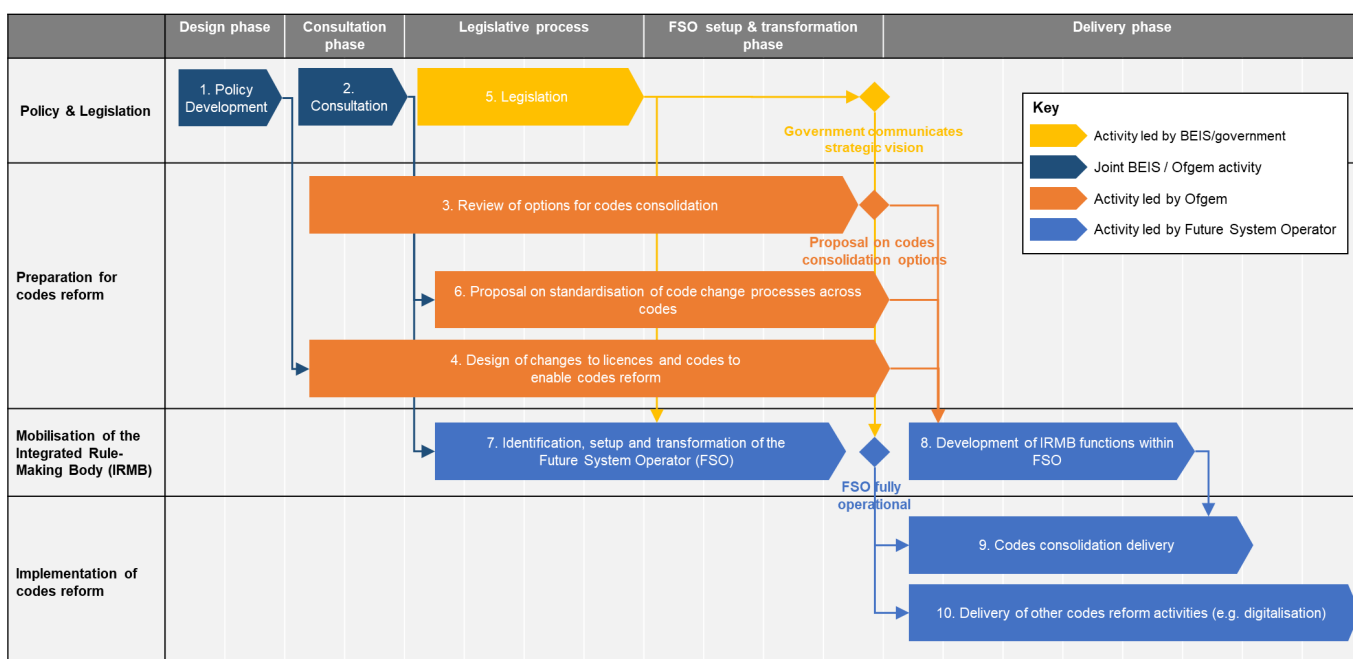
| | Design phase | Consultation phase | Legislative process | FSO setup & transformation phase | Delivery phase |
|---|---|---|---|---|---|
| Policy & Legislation | 1. Policy Development | 2. Consultation | 5. Legislation | | |
| Preparation for codes reform | | | | | |
| Mobilisation of the Integrated Rule-Making Body (IRMB) | | | | | |
| Implementation of codes reform | | | | | |

Government communicates strategic vision

3. Review of options for codes consolidation

Proposal on codes consolidation options

6. Proposal on standardisation of code change processes across codes

4. Design of changes to licences and codes to enable codes reform

7. Identification, setup and transformation of the Future System Operator (FSO)

FSO fully operational

8. Development of IRMB functions within FSO

9. Codes consolidation delivery

10. Delivery of other codes reform activities (e.g. digitalisation)

Key
Activity led by BEIS/government
Joint BEIS / Ofgem activity
Activity led by Ofgem
Activity led by Future System Operator